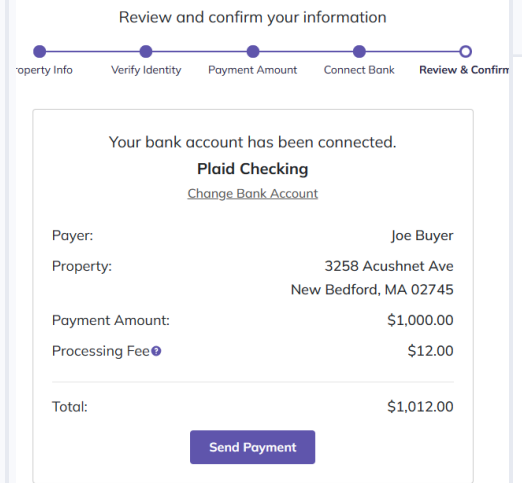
Review and confirm your information

roperty Info
Verify Identity
Payment Amount
Connect Bank
Review & Confirm

Your bank account has been connected.
Plaid Checking
Change Bank Account

| | |
|---|---|
| Payer: | Joe Buyer |
| Property: | 3258 Acushnet Ave New Bedford, MA 02745 |
| Payment Amount: | $1,000.00 |
| Processing Fee ? | $12.00 |
| Total: | $1,012.00 |

Send Payment